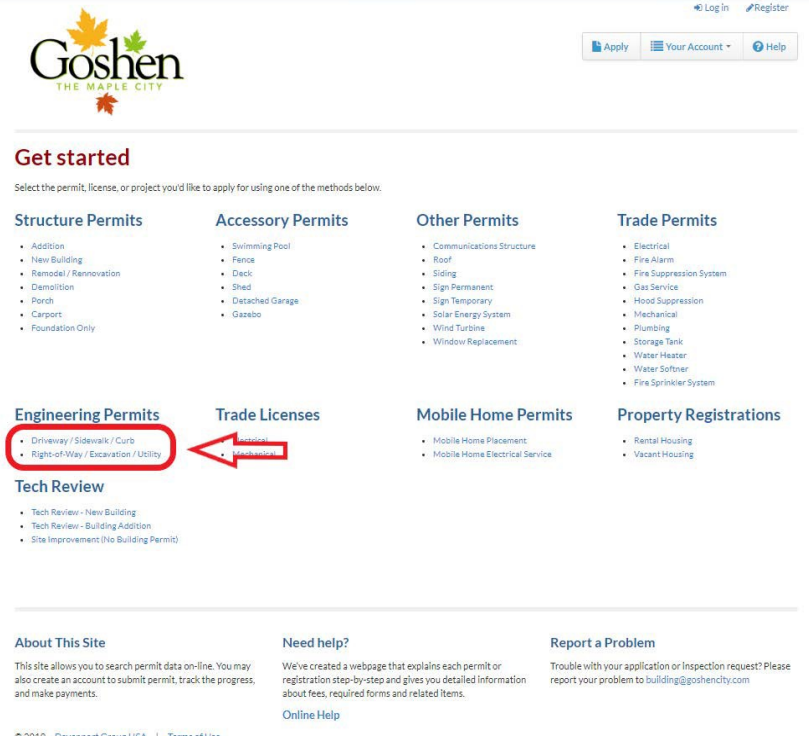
Log in Register

Goshen
THE MAPLE CITY

Apply Your Account Help

Get started

Select the permit, license, or project you'd like to apply for using one of the methods below.

Structure Permits
- Addition
- New Building
- Remodel / Rennovation
- Demolition
- Porch
- Carport
- Foundation Only

Accessory Permits
- Swimming Pool
- Fence
- Deck
- Shed
- Detached Garage
- Gazebo

Other Permits
- Communications Structure
- Roof
- Siding
- Sign Permanent
- Sign Temporary
- Solar Energy System
- Wind Turbine
- Window Replacement

Trade Permits
- Electrical
- Fire Alarm
- Fire Suppression System
- Gas Service
- Hood Suppression
- Mechanical
- Plumbing
- Storage Tank
- Water Heater
- Water Softner
- Fire Sprinkler System

Engineering Permits
- Driveway / Sidewalk / Curb
- Right-of-Way / Excavation / Utility

Trade Licenses
- Electrical
- Mechanical

Mobile Home Permits
- Mobile Home Placement
- Mobile Home Electrical Service

Property Registrations
- Rental Housing
- Vacant Housing

Tech Review
- Tech Review - New Building
- Tech Review - Building Addition
- Site Improvement (No Building Permit)

About This Site

This site allows you to search permit data on-line. You may also create an account to submit permit, track the progress, and make payments.

Need help?

We've created a webpage that explains each permit or registration step-by-step and gives you detailed information about fees, required forms and related items.

Online Help

Report a Problem

Trouble with your application or inspection request? Please report your problem to building@goshencity.com

© 2019 Davenport Group USA | Terms of Use